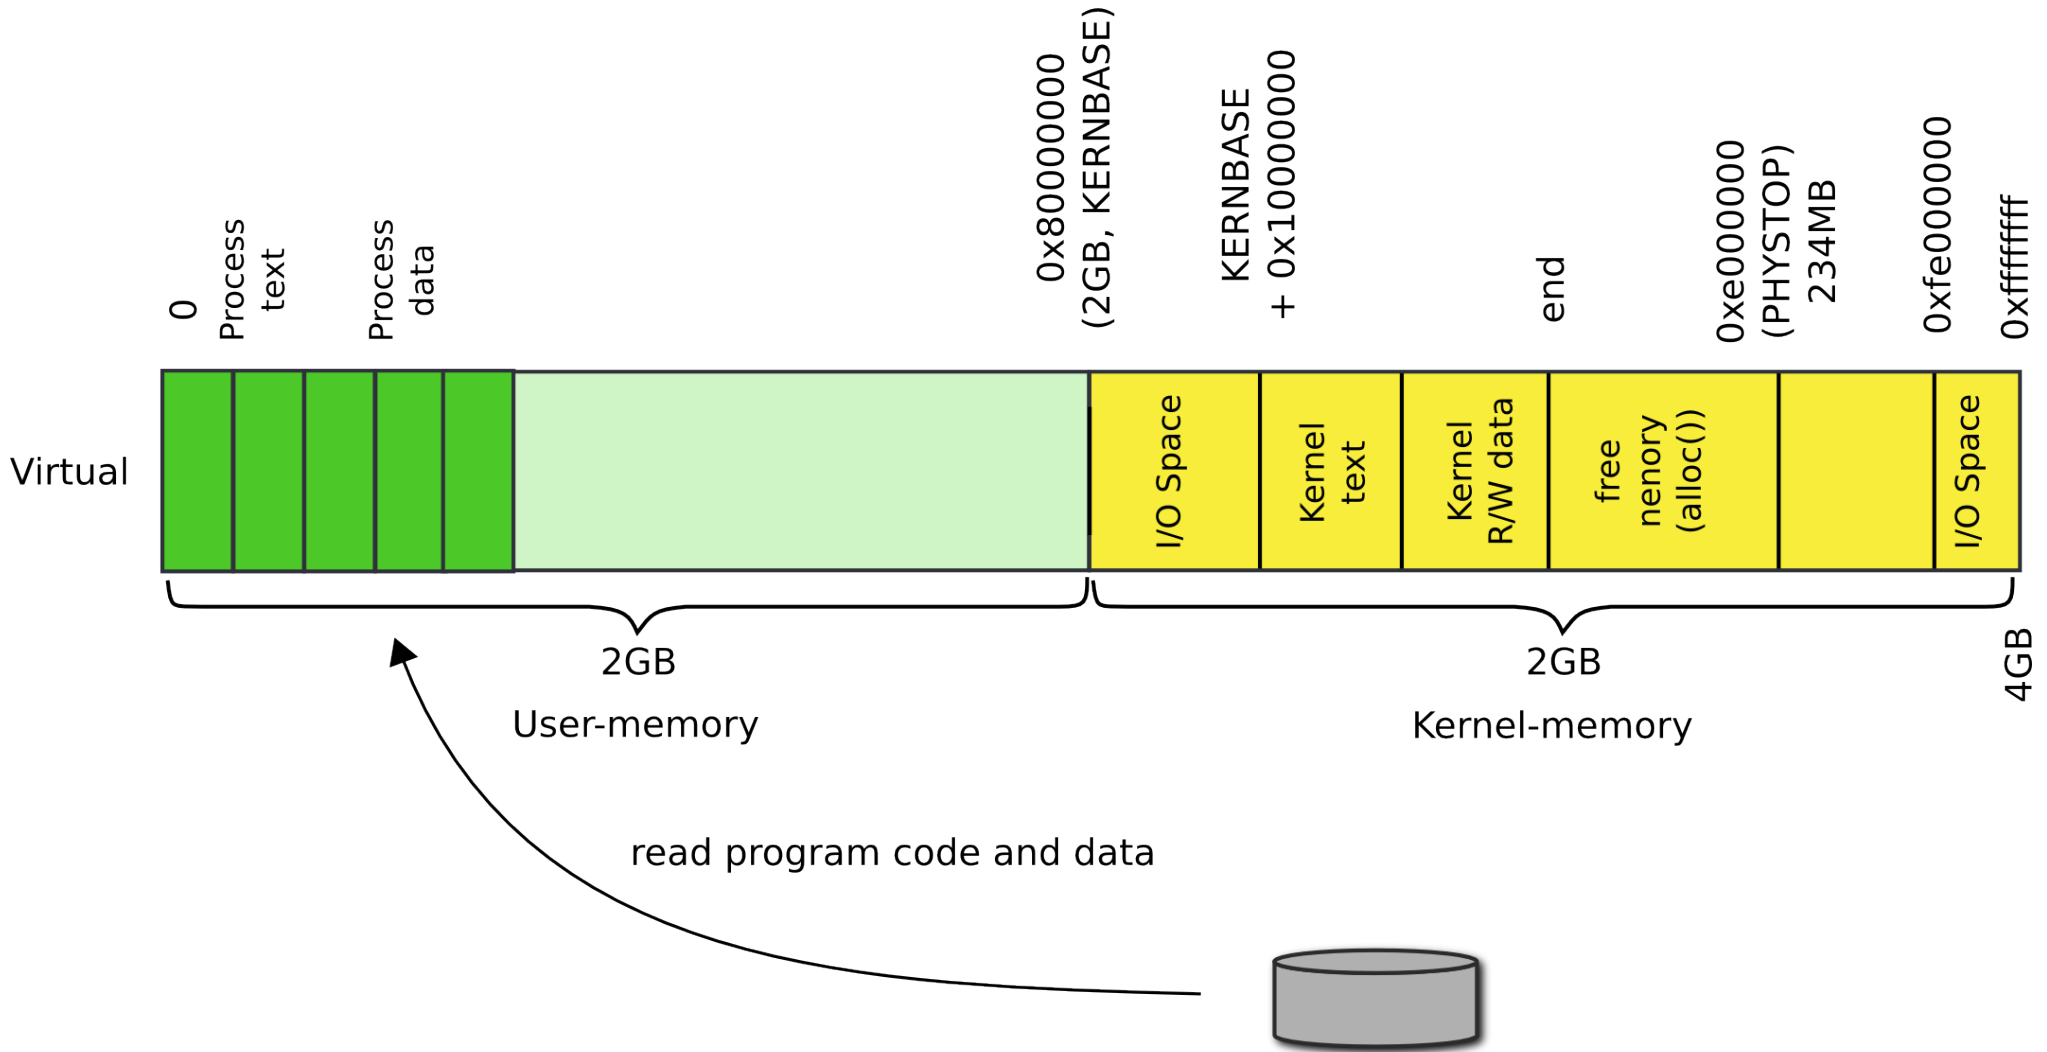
0

Process text

Process data

0x80000000 (2GB, KERNBASE)

KERNBASE + 0x100000000

end

0xe000000 (PHYSTOP) 234MB

0xfe000000

0xffffffff

Virtual

I/O Space

Kernel text

Kernel R/W data

free nenory (alloc())

I/O Space

2GB

User-memory

2GB

Kernel-memory

4GB

read program code and data